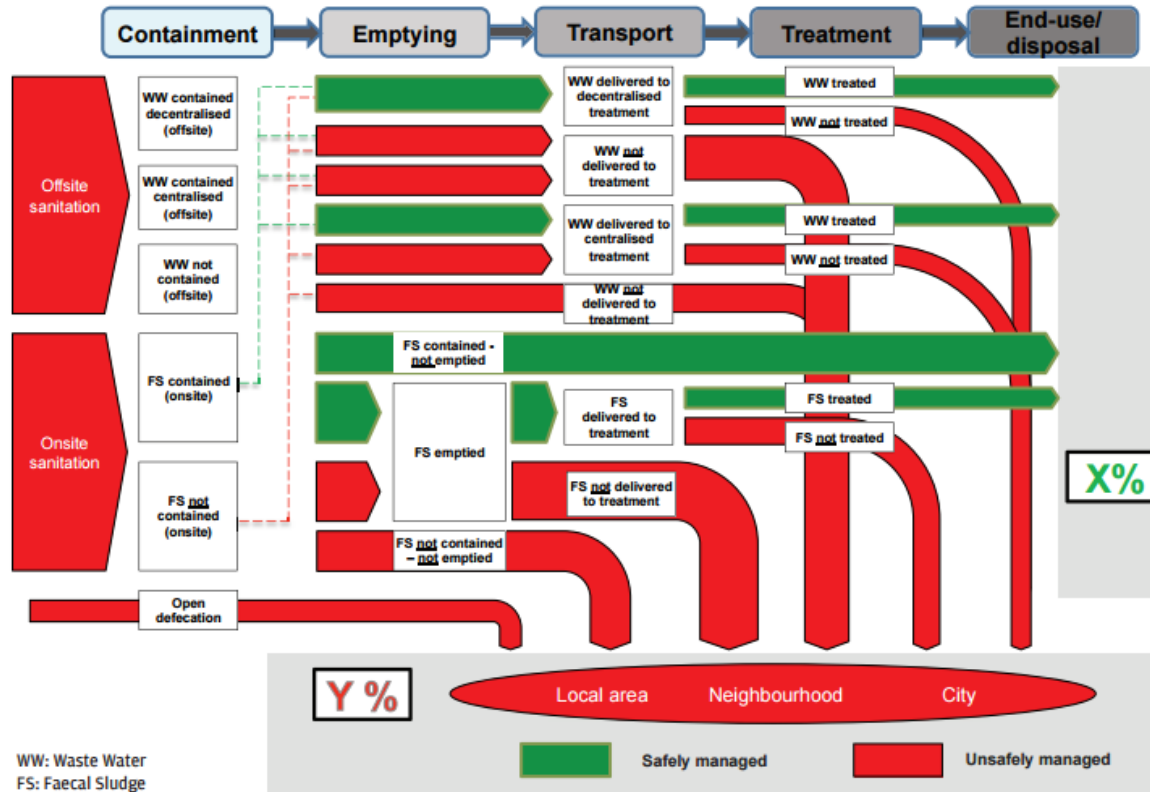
Containment
Emptying
Transport
Treatment
End-use/ disposal

Offsite sanitation

WW contained decentralised (offsite)

WW contained centralised (offsite)

WW not contained (offsite)

WW delivered to decentralised treatment

WW treated

WW not treated

WW not delivered to treatment

WW delivered to centralised treatment

WW treated

WW not treated

WW not delivered to treatment

Onsite sanitation

FS contained (onsite)

FS not contained (onsite)

FS contained - not emptied

FS emptied

FS delivered to treatment

FS treated

FS not treated

FS not delivered to treatment

FS not contained – not emptied

Open defecation

X%

Y %

Local area
Neighbourhood
City

Safely managed
Unsafely managed

WW: Waste Water
FS: Faecal Sludge